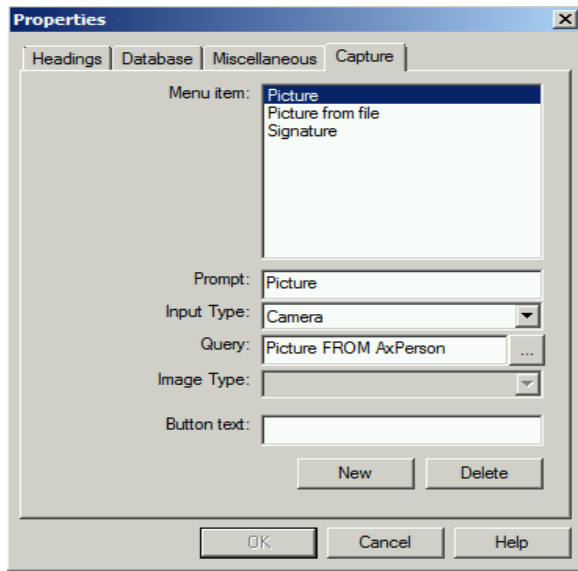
Properties

Headings | Database | Miscellaneous | Capture

Menu item:
Picture
Picture from file
Signature

Prompt: Picture

Input Type: Camera

Query: Picture FROM AxPerson ...

Image Type:

Button text:

New | Delete

OK | Cancel | Help